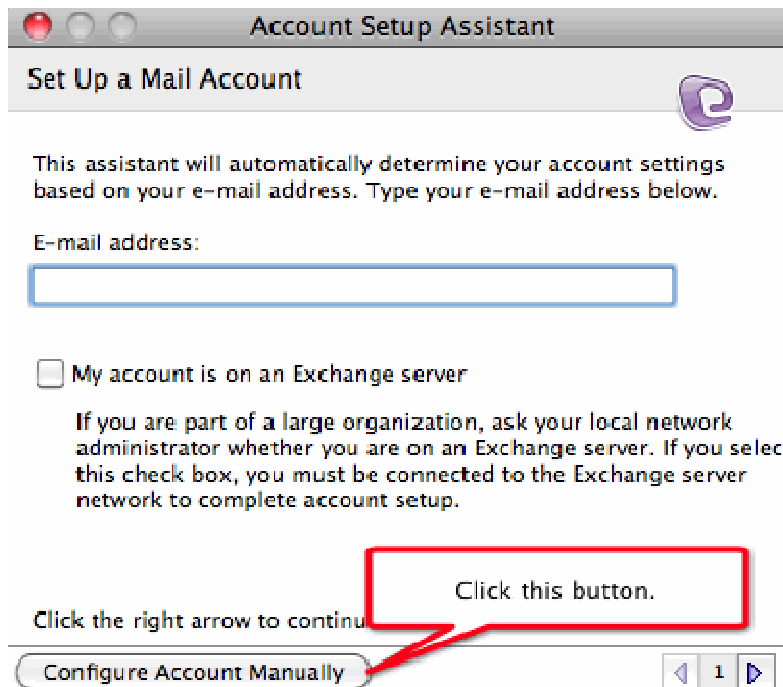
Account Setup Assistant

Set Up a Mail Account

This assistant will automatically determine your account settings based on your e-mail address. Type your e-mail address below.

E-mail address:

My account is on an Exchange server

If you are part of a large organization, ask your local network administrator whether you are on an Exchange server. If you selec this check box, you must be connected to the Exchange server network to complete account setup.

Click this button.

Click the right arrow to continu

Configure Account Manually

1